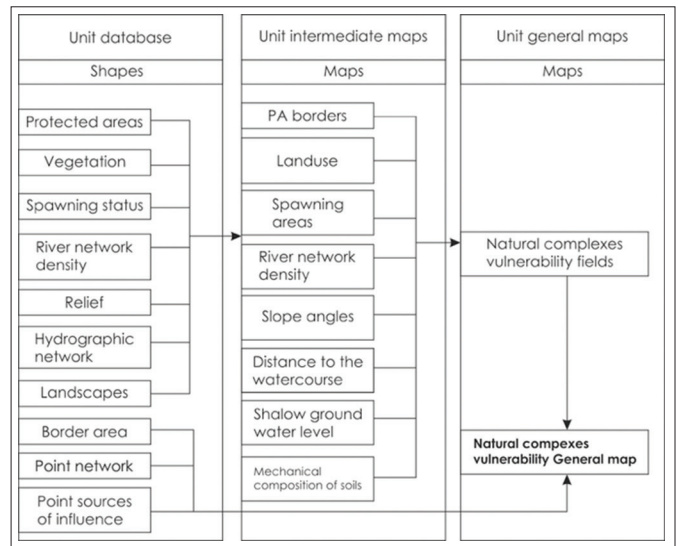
Unit database

Shapes

Protected areas

Vegetation

Spawning status

River network density

Relief

Hydrographic network

Landscapes

Border area

Point network

Point sources of influence

Unit intermediate maps

Maps

PA borders

Landuse

Spawning areas

River network density

Slope angles

Distance to the watercourse

Shalow ground water level

Mechanical composition of soils

Unit general maps

Maps

Natural complexes vulnerability fields

Natural compexes vulnerability General map